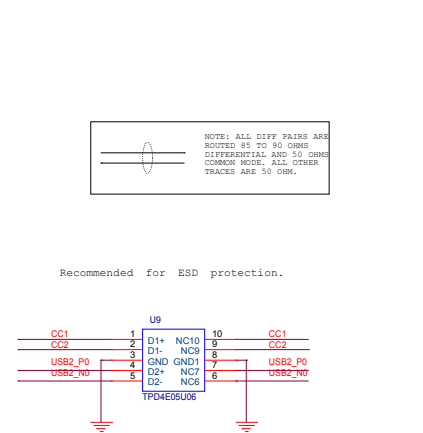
NOTE: ALL DIFF PAIRS ARE ROUTED 85 TO 90 OHMS DIFFERENTIAL AND 50 OHMS COMMON MODE. ALL OTHER TRACES ARE 50 OHM.

Recommended for ESD protection.

U9

CC1
CC2
USB2_P0
USB2_N0

1 D1+
2 D1-
3 GND
4 D2+
5 D2-

NC10 10
NC9 9
GND1 8
NC7 7
NC6 6

CC1
CC2
USB2_P0
USB2_N0

TPD4E05U06